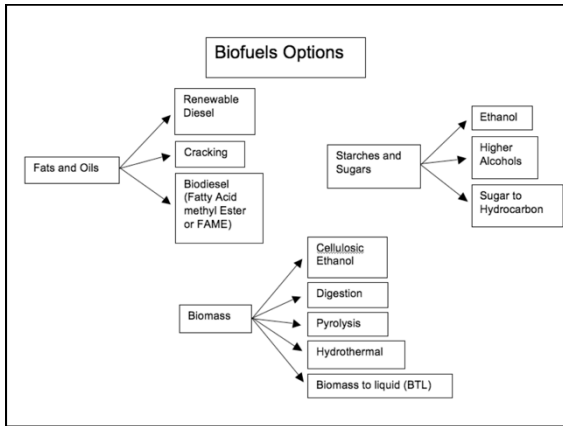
Biofuels Options

Fats and Oils

Renewable Diesel

Cracking

Biodiesel (Fatty Acid methyl Ester or FAME)

Starches and Sugars

Ethanol

Higher Alcohols

Sugar to Hydrocarbon

Biomass

Cellulosic Ethanol

Digestion

Pyrolysis

Hydrothermal

Biomass to liquid (BTL)